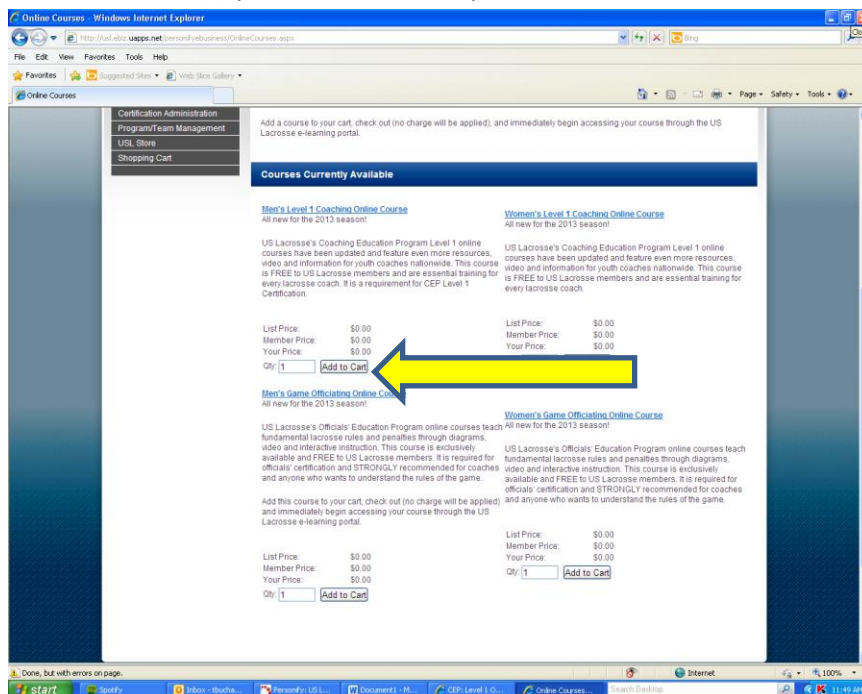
Online Courses - Windows Internet Explorer

http://usl.ebiz.uapps.net/personifyebusiness/OnlineCourses.aspx

Bing

File Edit View Favorites Tools Help

Favorites Suggested Sites Web Slice Gallery

Online Courses

Page Safety Tools

Certification Administration
Program/Team Management
USL Store
Shopping Cart

Add a course to your cart, check out (no charge will be applied), and immediately begin accessing your course through the US Lacrosse e-learning portal.

Courses Currently Available

Men's Level 1 Coaching Online Course
All new for the 2013 season!

US Lacrosse's Coaching Education Program Level 1 online courses have been updated and feature even more resources, video and information for youth coaches nationwide. This course is FREE to US Lacrosse members and are essential training for every lacrosse coach. It is a requirement for CEP Level 1 Certification.

List Price: $0.00
Member Price: $0.00
Your Price: $0.00
Qty: 1 Add to Cart

Women's Level 1 Coaching Online Course
All new for the 2013 season!

US Lacrosse's Coaching Education Program Level 1 online courses have been updated and feature even more resources, video and information for youth coaches nationwide. This course is FREE to US Lacrosse members and are essential training for every lacrosse coach.

List Price: $0.00
Member Price: $0.00
Your Price: $0.00

Men's Game Officiating Online Co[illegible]
All new for the 2013 season!

US Lacrosse's Officials' Education Program online courses teach fundamental lacrosse rules and penalties through diagrams, video and interactive instruction. This course is exclusively available and FREE to US Lacrosse members. It is required for officials' certification and STRONGLY recommended for coaches and anyone who wants to understand the rules of the game.

Add this course to your cart, check out (no charge will be applied) and immediately begin accessing your course through the US Lacrosse e-learning portal.

List Price: $0.00
Member Price: $0.00
Your Price: $0.00
Qty: 1 Add to Cart

Women's Game Officiating Online Course
All new for the 2013 season!

US Lacrosse's Officials' Education Program online courses teach fundamental lacrosse rules and penalties through diagrams, video and interactive instruction. This course is exclusively available and FREE to US Lacrosse members. It is required for officials' certification and STRONGLY recommended for coaches and anyone who wants to understand the rules of the game.

List Price: $0.00
Member Price: $0.00
Your Price: $0.00
Qty: 1 Add to Cart

Done, but with errors on page.

Internet 100%

start Spotify Inbox - tbucha... Personify: US L... Document1 - M... CEP: Level 1 O... Online Courses... Search Desktop 11:49 AM